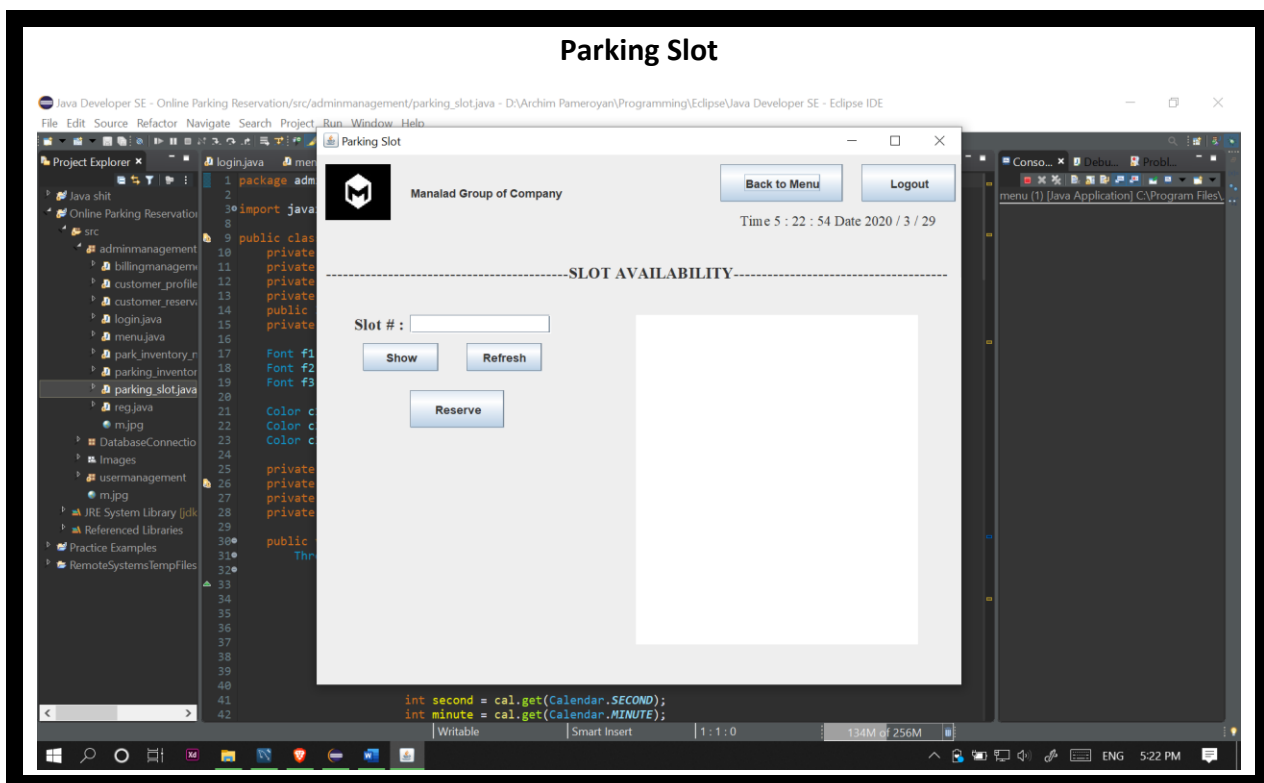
Parking Slot

Java Developer SE - Online Parking Reservation/src/adminmanagement/parking_slot.java - D:\Archim Pameroyan\Programming\Eclipse\Java Developer SE - Eclipse IDE

File Edit Source Refactor Navigate Search Project Run Window Help

Project Explorer
Java shit
Online Parking Reservatio
src
adminmanagement
billingmanagem
customer_profile
customer_reserv
login.java
menu.java
park_inventory_r
parking_inventor
parking_slot.java
reg.java
m.jpg
DatabaseConnectio
Images
usermanagement
m.jpg
JRE System Library [jdk
Referenced Libraries
Practice Examples
RemoteSystemsTempFiles

login.java menu

1 package adm
2
3 import java
8
9 public clas
10 private
11 private
12 private
13 private
14 public
15 private
16
17 Font f1
18 Font f2
19 Font f3
20
21 Color c
22 Color c
23 Color c
24
25 private
26 private
27 private
28 private
29
30 public
31 Thr
32
33
34
35
36
37
38
39
40
41 int second = cal.get(Calendar.SECOND);
42 int minute = cal.get(Calendar.MINUTE);

Parking Slot

Manalad Group of Company

Back to Menu

Logout

Time 5 : 22 : 54 Date 2020 / 3 / 29

--------------------------------------------SLOT AVAILABILITY--------------------------------------------

Slot # :

Show

Refresh

Reserve

Conso... Debu... Probl...
menu (1) [Java Application] C:\Program Files\

Writable Smart Insert 1 : 1 : 0 134M of 256M

ENG 5:22 PM